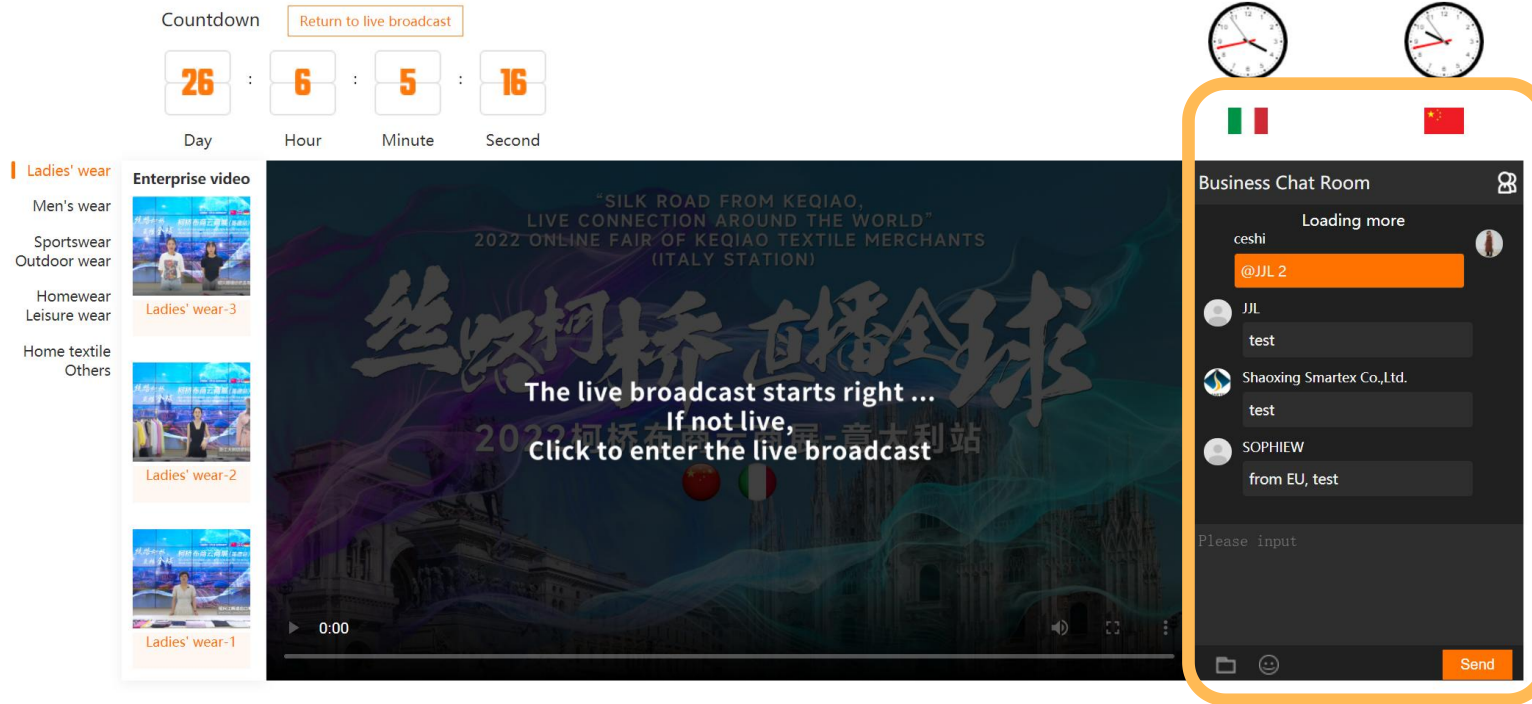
Countdown
Return to live broadcast

26 : 6 : 5 : 16
Day Hour Minute Second

Ladies' wear
Men's wear
Sportswear Outdoor wear
Homewear Leisure wear
Home textile Others

Enterprise video
Ladies' wear-3
Ladies' wear-2
Ladies' wear-1

"SILK ROAD FROM KEQIAO, LIVE CONNECTION AROUND THE WORLD"
2022 ONLINE FAIR OF KEQIAO TEXTILE MERCHANTS (ITALY STATION)
丝路柯桥 直播全球
2022柯桥布商云展-意大利站

The live broadcast starts right ...
If not live,
Click to enter the live broadcast

0:00

Business Chat Room
Loading more
ceshi
@JJL 2
JJL
test
Shaoxing Smartex Co.,Ltd.
test
SOPHIEW
from EU, test
Please input
Send